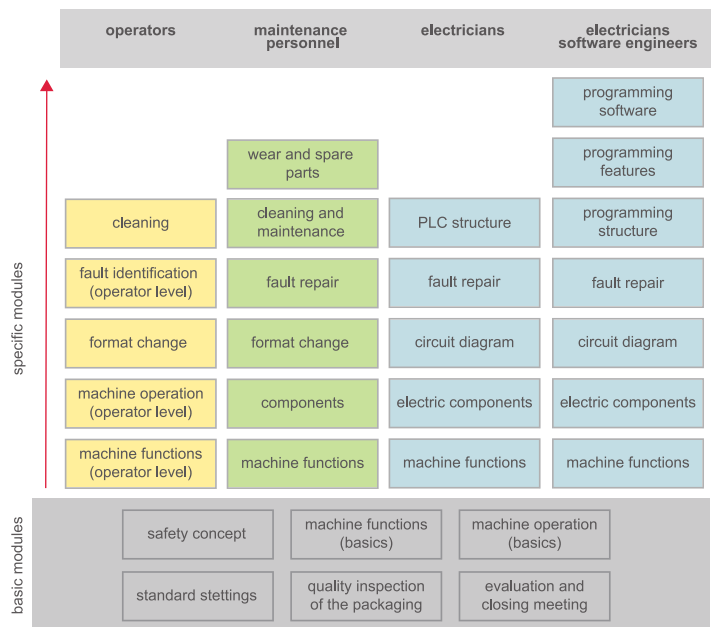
| operators | maintenance personnel | electricians | electricians software engineers |
|---|---|---|---|
| | | | programming software |
| | wear and spare parts | | programming features |
| cleaning | cleaning and maintenance | PLC structure | programming structure |
| fault identification (operator level) | fault repair | fault repair | fault repair |
| format change | format change | circuit diagram | circuit diagram |
| machine operation (operator level) | components | electric components | electric components |
| machine functions (operator level) | machine functions | machine functions | machine functions |

specific modules

basic modules

safety concept

machine functions (basics)

machine operation (basics)

standard stettings

quality inspection of the packaging

evaluation and closing meeting